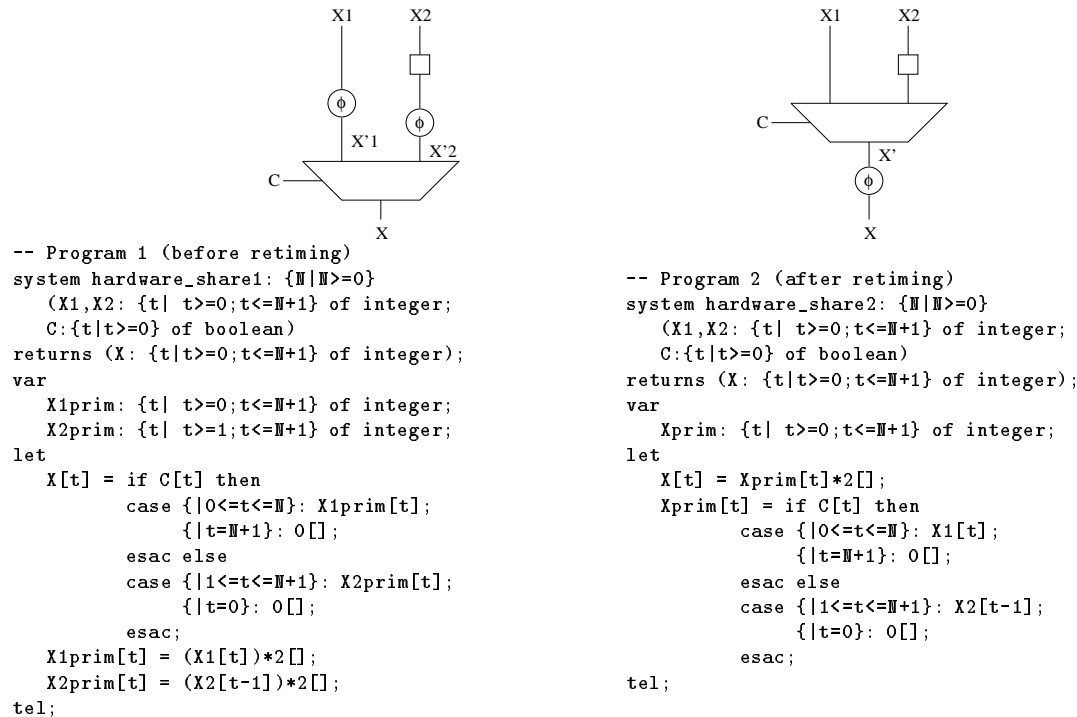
X1 X2

$\phi$ $\phi$

X'1 X'2

C

X

-- Program 1 (before retiming)
system hardware_share1: {N|N>=0}
(X1,X2: {t| t>=0;t<=N+1} of integer;
C:{t|t>=0} of boolean)
returns (X: {t|t>=0;t<=N+1} of integer);
var
X1prim: {t| t>=0;t<=N+1} of integer;
X2prim: {t| t>=1;t<=N+1} of integer;
let
X[t] = if C[t] then
case {|0<=t<=N}: X1prim[t];
{|t=N+1}: 0[];
esac else
case {|1<=t<=N+1}: X2prim[t];
{|t=0}: 0[];
esac;
X1prim[t] = (X1[t])*2[];
X2prim[t] = (X2[t-1])*2[];
tel;

X1 X2

C

X'

$\phi$

X

-- Program 2 (after retiming)
system hardware_share2: {N|N>=0}
(X1,X2: {t| t>=0;t<=N+1} of integer;
C:{t|t>=0} of boolean)
returns (X: {t|t>=0;t<=N+1} of integer);
var
Xprim: {t| t>=0;t<=N+1} of integer;
let
X[t] = Xprim[t]*2[];
Xprim[t] = if C[t] then
case {|0<=t<=N}: X1[t];
{|t=N+1}: 0[];
esac else
case {|1<=t<=N+1}: X2[t-1];
{|t=0}: 0[];
esac;
tel;